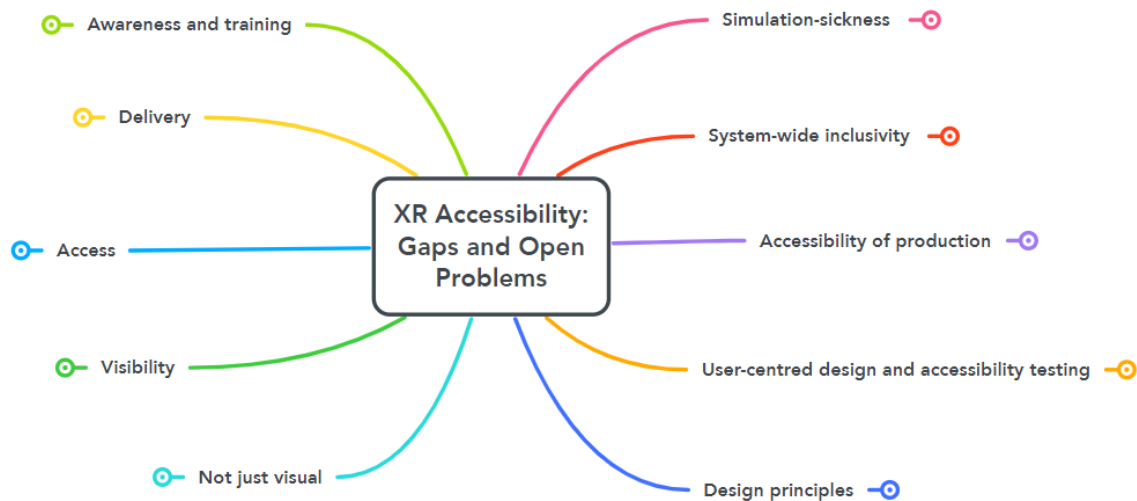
XR Accessibility: Gaps and Open Problems

Awareness and training

Delivery

Access

Visibility

Not just visual

Simulation-sickness

System-wide inclusivity

Accessibility of production

User-centred design and accessibility testing

Design principles